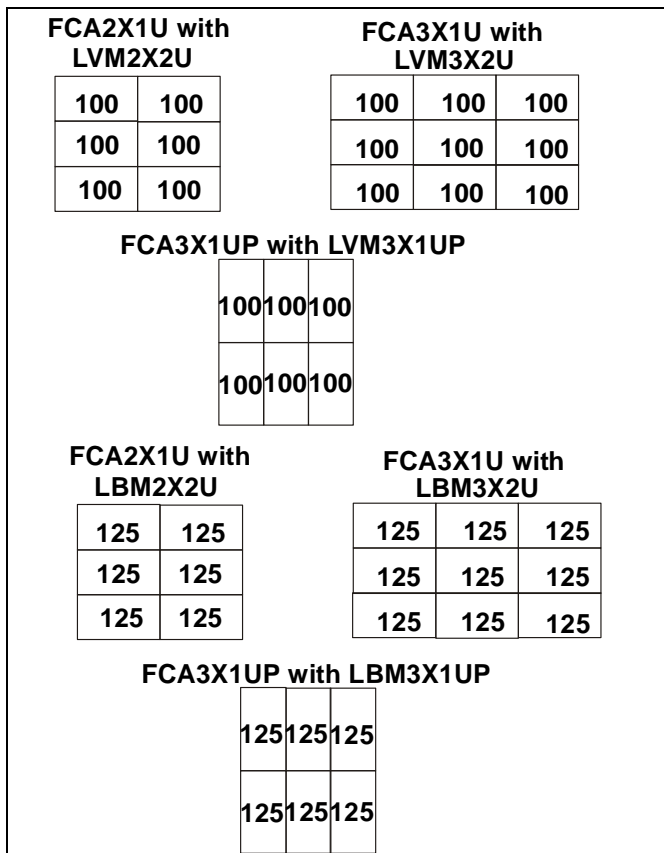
FCA2X1U with LVM2X2U

| 100 | 100 |
|---|---|
| 100 | 100 |
| 100 | 100 |

FCA3X1U with LVM3X2U

| 100 | 100 | 100 |
|---|---|---|
| 100 | 100 | 100 |
| 100 | 100 | 100 |

FCA3X1UP with LVM3X1UP

| 100 | 100 | 100 |
|---|---|---|
| 100 | 100 | 100 |

FCA2X1U with LBM2X2U

| 125 | 125 |
|---|---|
| 125 | 125 |
| 125 | 125 |

FCA3X1U with LBM3X2U

| 125 | 125 | 125 |
|---|---|---|
| 125 | 125 | 125 |
| 125 | 125 | 125 |

FCA3X1UP with LBM3X1UP

| 125 | 125 | 125 |
|---|---|---|
| 125 | 125 | 125 |